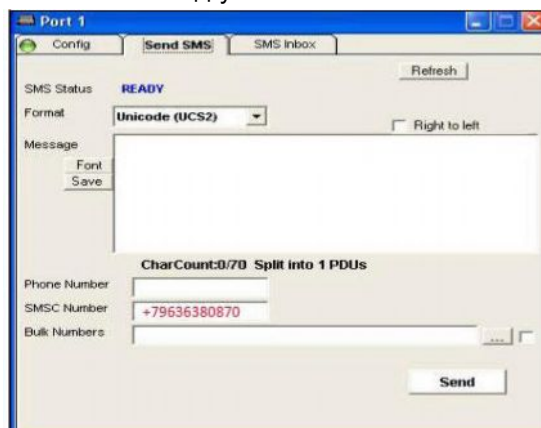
Port 1

Config | Send SMS | SMS Inbox

Refresh

SMS Status READY

Format Unicode (UCS2)

Right to left

Message

Font

Save

CharCount:0/70 Split into 1 PDUs

Phone Number

SMSC Number +79636380870

Bulk Numbers ...

Send